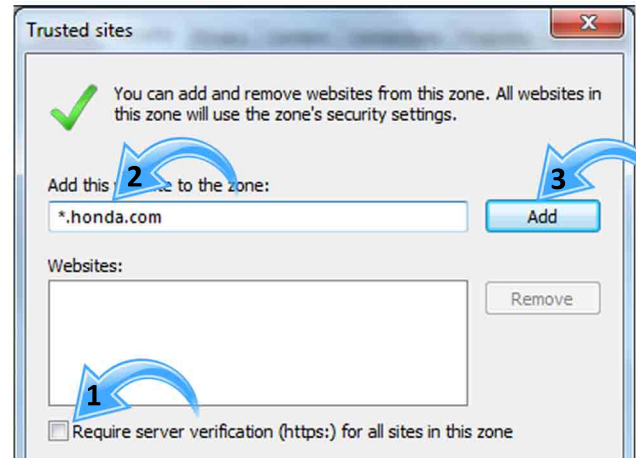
Trusted sites

You can add and remove websites from this zone. All websites in this zone will use the zone's security settings.

Add this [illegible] to the zone:

2

3

*.honda.com

Add

Websites:

Remove

1

Require server verification (https:) for all sites in this zone